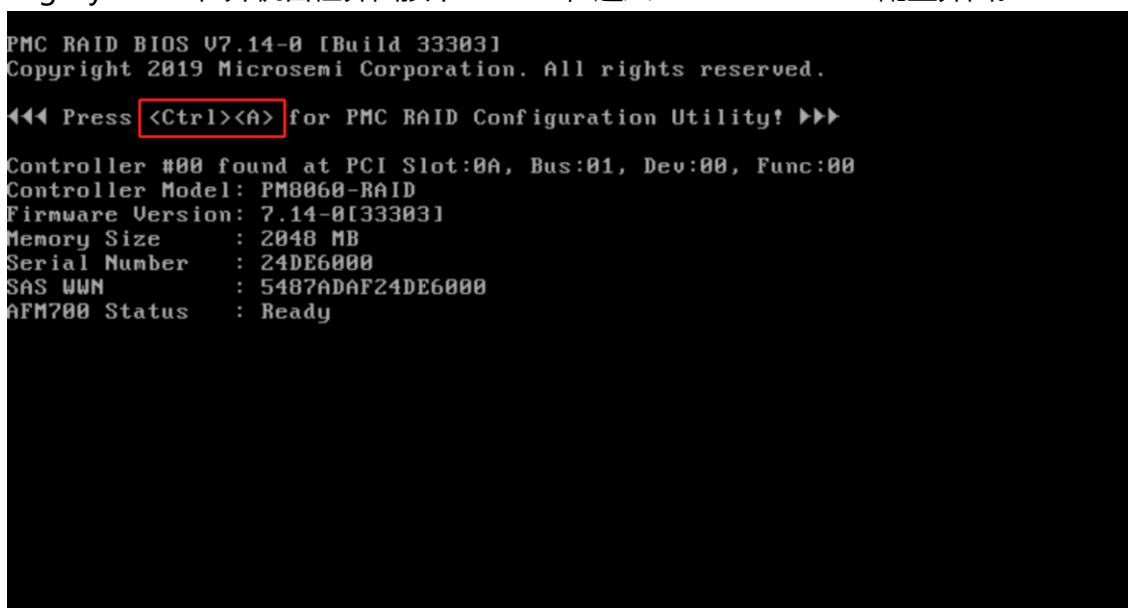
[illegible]

PMC RAID BIOS V7.14-0 [Build 33303]
Copyright 2019 Microsemi Corporation. All rights reserved.

◀◀◀ Press <Ctrl><A> for PMC RAID Configuration Utility! ▶▶▶

Controller #00 found at PCI Slot:0A, Bus:01, Dev:00, Func:00
Controller Model: PM8060-RAID
Firmware Version: 7.14-0[33303]
Memory Size : 2048 MB
Serial Number : 24DE6000
SAS WWN : 5487ADAF24DE6000
AFM700 Status : Ready